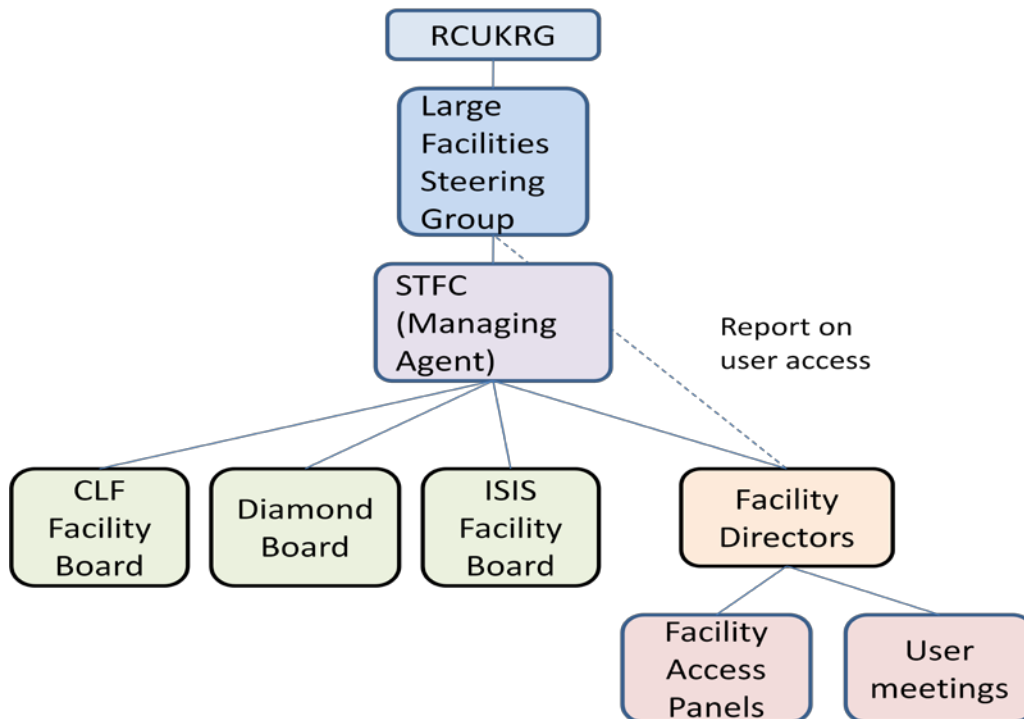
RCUKRG

Large Facilities Steering Group

STFC (Managing Agent)

Report on user access

CLF Facility Board

Diamond Board

ISIS Facility Board

Facility Directors

Facility Access Panels

User meetings